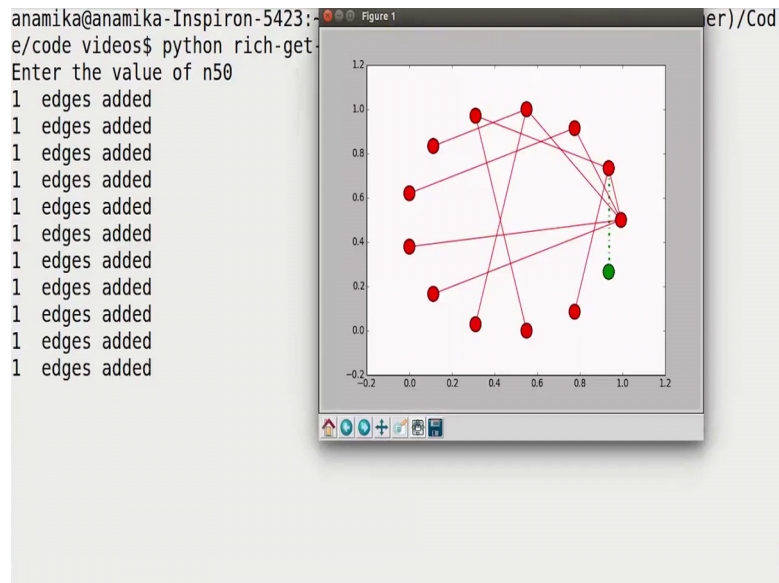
anamika@anamika-Inspiron-5423:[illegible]er)/Cod
e/code videos$ python rich-get-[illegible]
Enter the value of n50
1 edges added
1 edges added
1 edges added
1 edges added
1 edges added
1 edges added
1 edges added
1 edges added
1 edges added
1 edges added
1 edges added

Figure 1

1.2
1.0
0.8
0.6
0.4
0.2
0.0
−0.2
−0.2 0.0 0.2 0.4 0.6 0.8 1.0 1.2